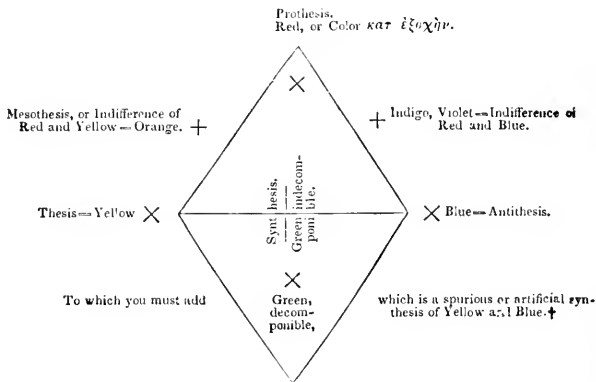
Prothesis.
Red, or Color κατ ἐξοχὴν.

Mesothesis, or Indifference of Red and Yellow = Orange. +

+ Indigo, Violet = Indifference of Red and Blue.

Thesis = Yellow ×

Synthesis. — Green indecomponible.

× Blue = Antithesis.

To which you must add

Green, decomponible,

which is a spurious or artificial synthesis of Yellow and Blue.†